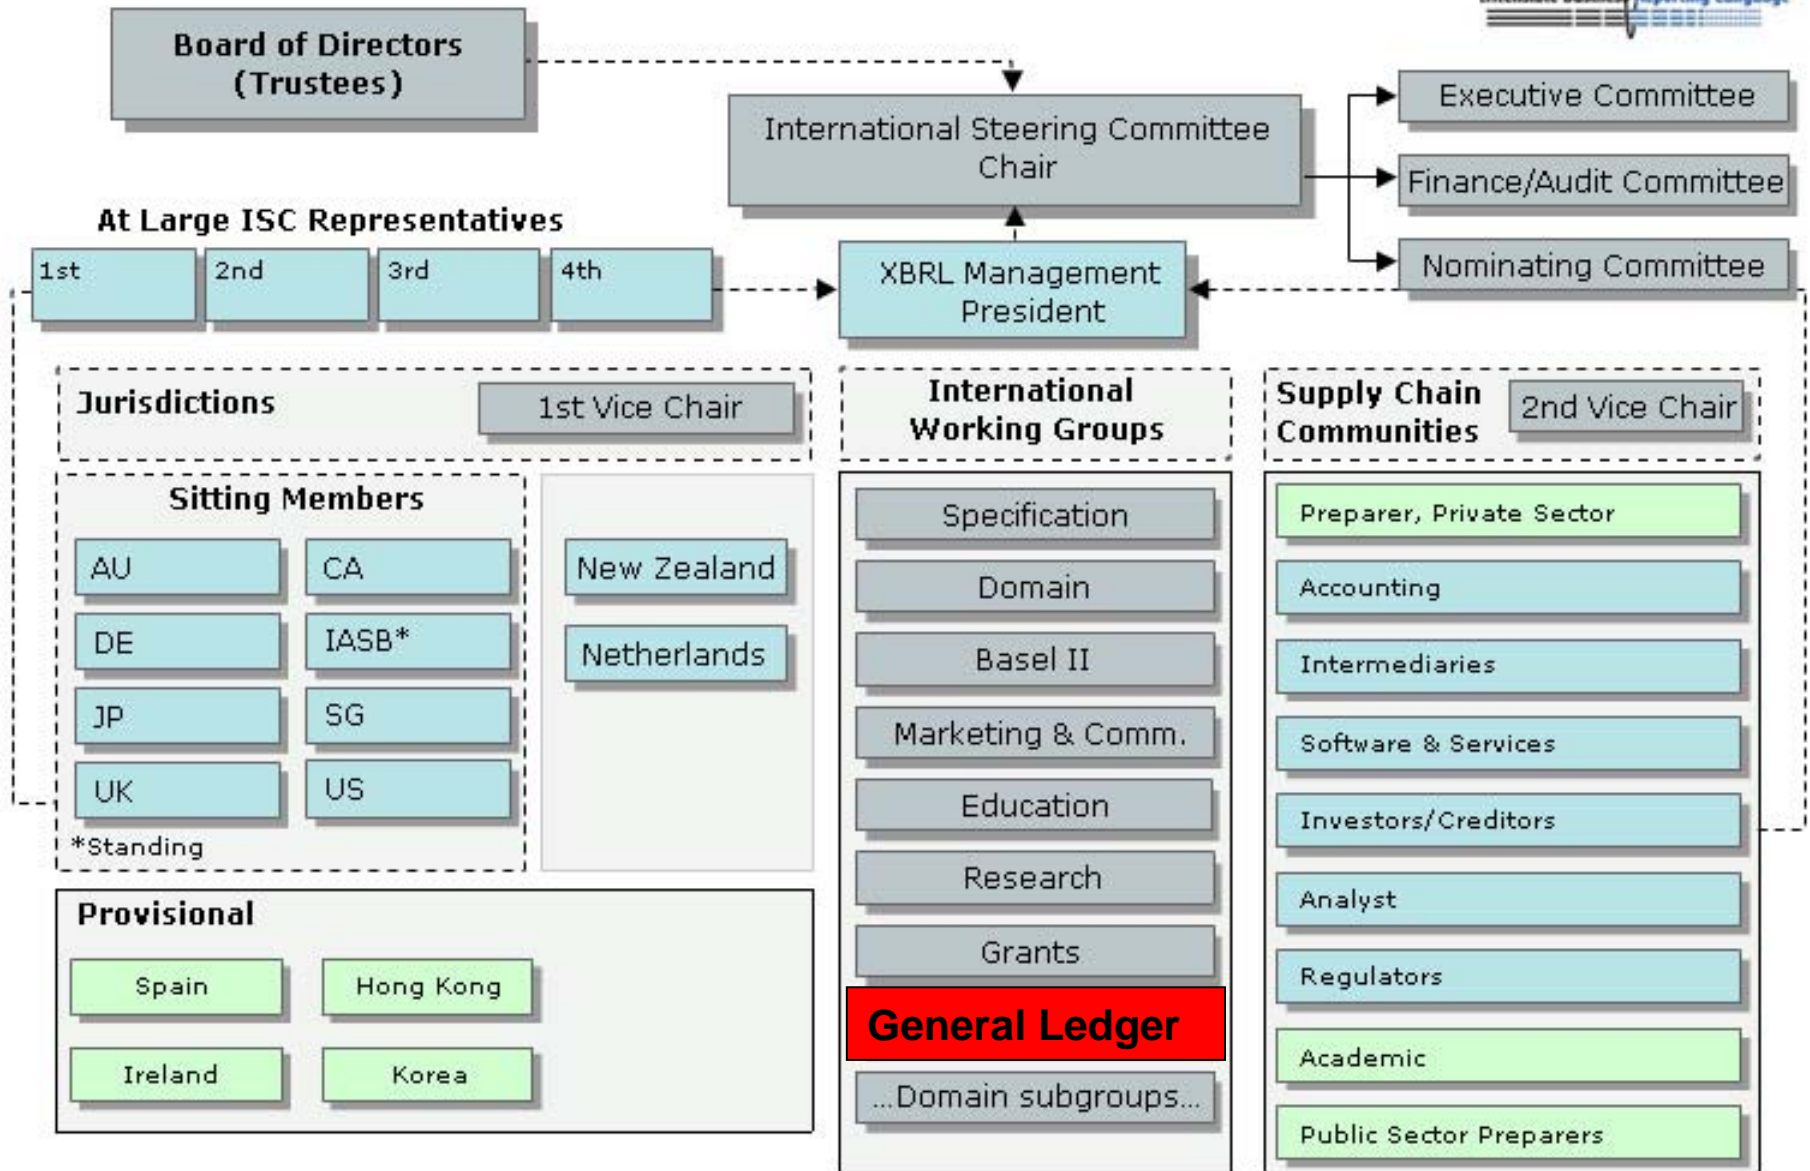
Board of Directors (Trustees)

International Steering Committee Chair

Executive Committee

Finance/Audit Committee

Nominating Committee

At Large ISC Representatives

1st

2nd

3rd

4th

XBRL Management President

Jurisdictions

1st Vice Chair

International Working Groups

Supply Chain Communities

2nd Vice Chair

Sitting Members

AU

CA

DE

IASB*

JP

SG

UK

US

*Standing

New Zealand

Netherlands

Specification

Domain

Basel II

Marketing & Comm.

Education

Research

Grants

General Ledger

...Domain subgroups...

Preparer, Private Sector

Accounting

Intermediaries

Software & Services

Investors/Creditors

Analyst

Regulators

Academic

Public Sector Preparers

Provisional

Spain

Hong Kong

Ireland

Korea